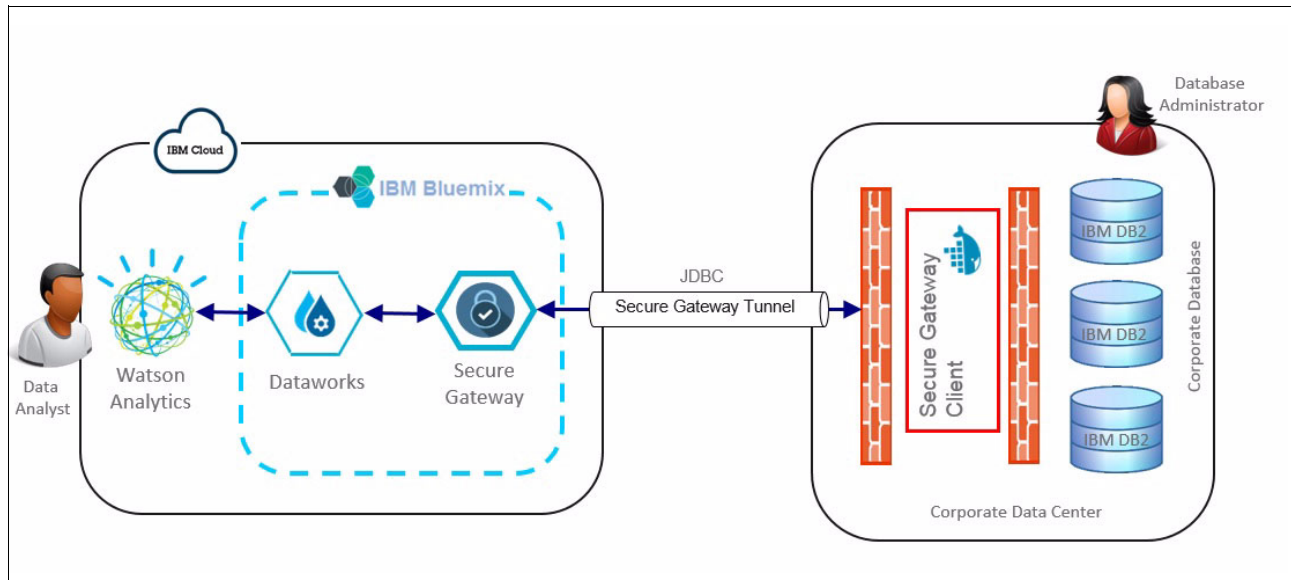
IBM Cloud

IBM Bluemix

Data Analyst

Watson Analytics

Dataworks

Secure Gateway

JDBC

Secure Gateway Tunnel

Database Administrator

Secure Gateway Client

IBM DB2

IBM DB2

IBM DB2

Corporate Database

Corporate Data Center